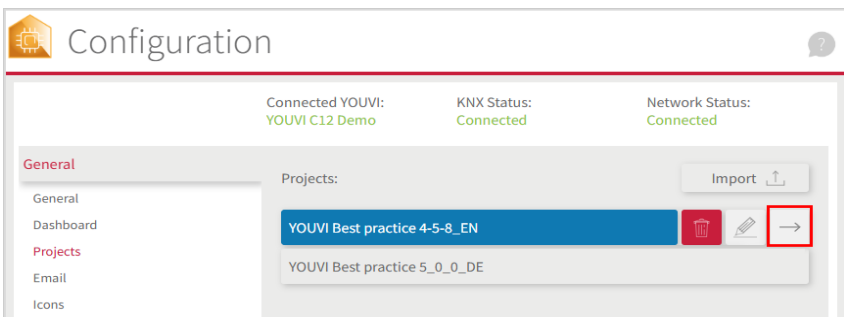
Configuration

?

Connected YOUVI:
YOUVI C12 Demo

KNX Status:
Connected

Network Status:
Connected

General

General
Dashboard
Projects
Email
Icons

Projects:

Import

YOUVI Best practice 4-5-8_EN

YOUVI Best practice 5_0_0_DE